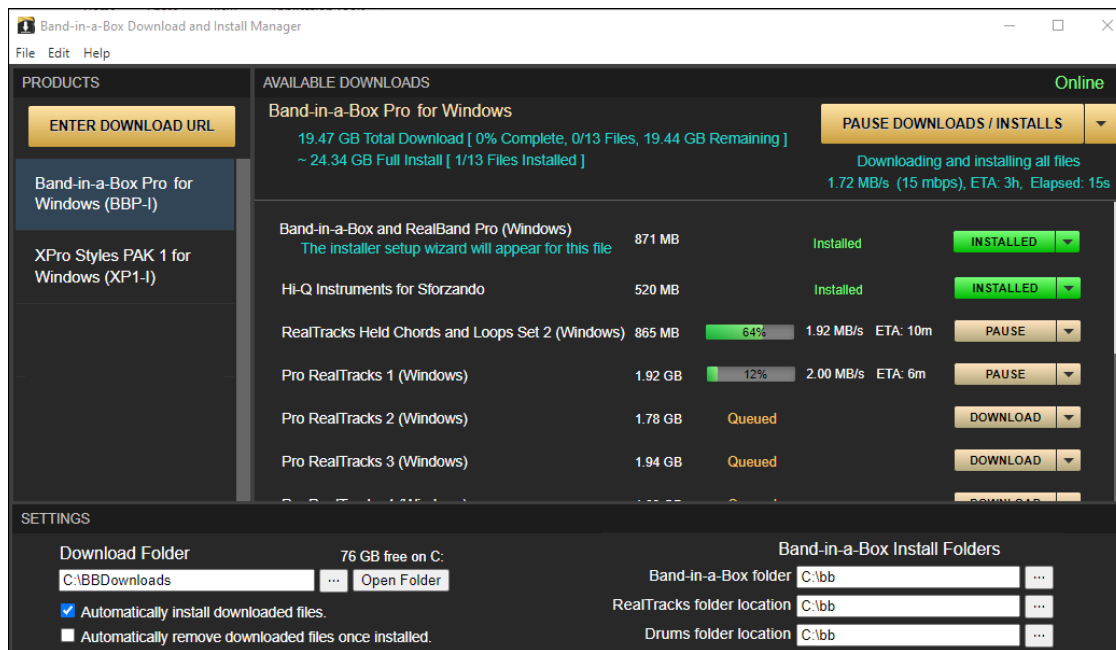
Band-in-a-Box Download and Install Manager

File Edit Help

PRODUCTS

ENTER DOWNLOAD URL

Band-in-a-Box Pro for Windows (BBP-I)

XPro Styles PAK 1 for Windows (XP1-I)

AVAILABLE DOWNLOADS

Online

Band-in-a-Box Pro for Windows

19.47 GB Total Download [ 0% Complete, 0/13 Files, 19.44 GB Remaining ]
~ 24.34 GB Full Install [ 1/13 Files Installed ]

PAUSE DOWNLOADS / INSTALLS

Downloading and installing all files
1.72 MB/s (15 mbps), ETA: 3h, Elapsed: 15s

| | | | | |
|---|---|---|---|---|
| Band-in-a-Box and RealBand Pro (Windows) The installer setup wizard will appear for this file | 871 MB | Installed | | INSTALLED |
| Hi-Q Instruments for Sforzando | 520 MB | Installed | | INSTALLED |
| RealTracks Held Chords and Loops Set 2 (Windows) | 865 MB | 64% | 1.92 MB/s ETA: 10m | PAUSE |
| Pro RealTracks 1 (Windows) | 1.92 GB | 12% | 2.00 MB/s ETA: 6m | PAUSE |
| Pro RealTracks 2 (Windows) | 1.78 GB | Queued | | DOWNLOAD |
| Pro RealTracks 3 (Windows) | 1.94 GB | Queued | | DOWNLOAD |
| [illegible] | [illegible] | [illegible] | | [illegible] |

SETTINGS

Download Folder
76 GB free on C:
C:\BBDownloads ... Open Folder
Automatically install downloaded files.
Automatically remove downloaded files once installed.

Band-in-a-Box Install Folders
Band-in-a-Box folder C:\bb ...
RealTracks folder location C:\bb ...
Drums folder location C:\bb ...